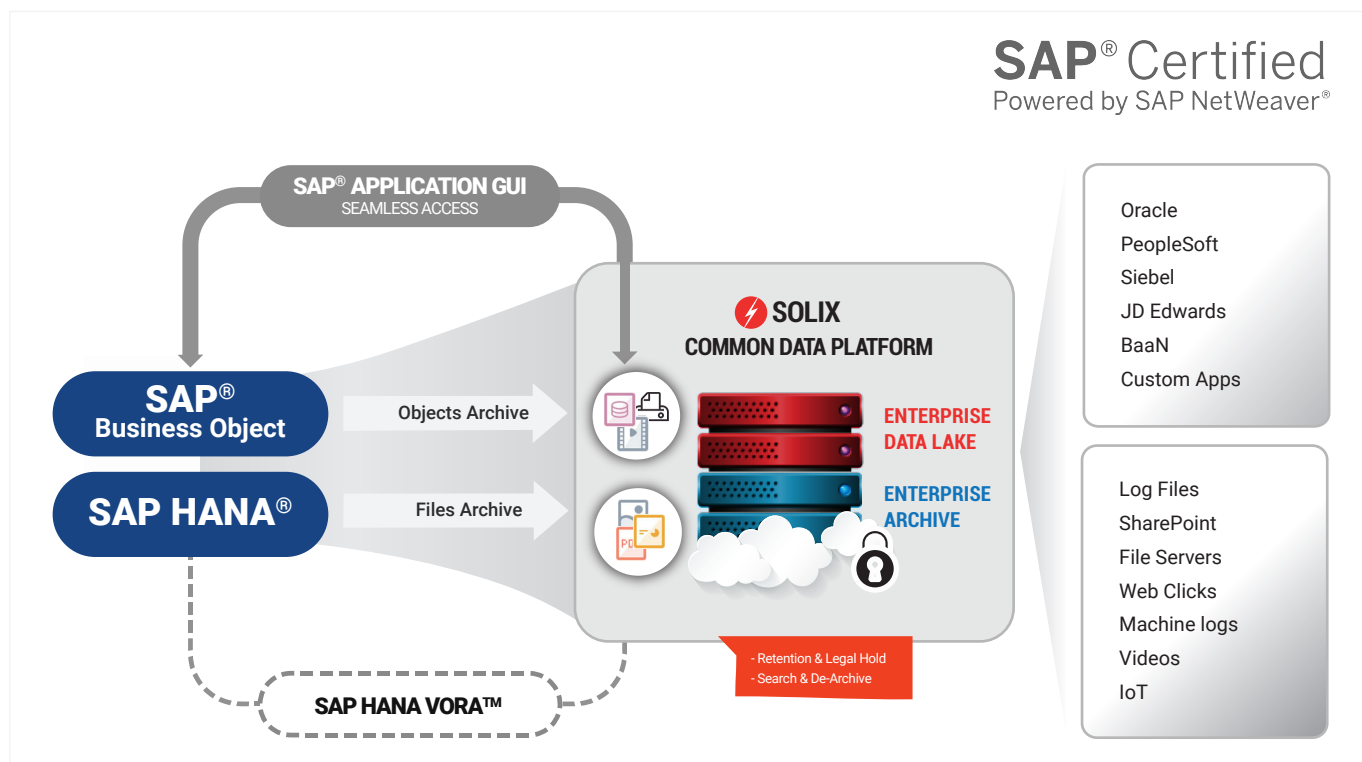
SAP® Certified
Powered by SAP NetWeaver®

SAP® APPLICATION GUI
SEAMLESS ACCESS

SAP®
Business Object

SAP HANA®

Objects Archive

Files Archive

SOLIX
COMMON DATA PLATFORM

ENTERPRISE
DATA LAKE

ENTERPRISE
ARCHIVE

- Retention & Legal Hold
- Search & De-Archive

SAP HANA VORA™

Oracle
PeopleSoft
Siebel
JD Edwards
BaaN
Custom Apps

Log Files
SharePoint
File Servers
Web Clicks
Machine logs
Videos
IoT